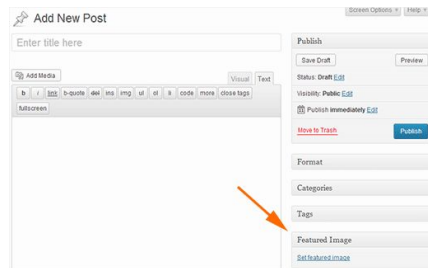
Add New Post

Screen Options ▾ Help ▾

Enter title here

Add Media

Visual Text

b i link b-quote del ins img ul ol li code more close tags

fullscreen

Publish

Save Draft Preview

Status: Draft Edit

Visibility: Public Edit

Publish immediately Edit

Move to Trash Publish

Format

Categories

Tags

Featured Image

Set featured image